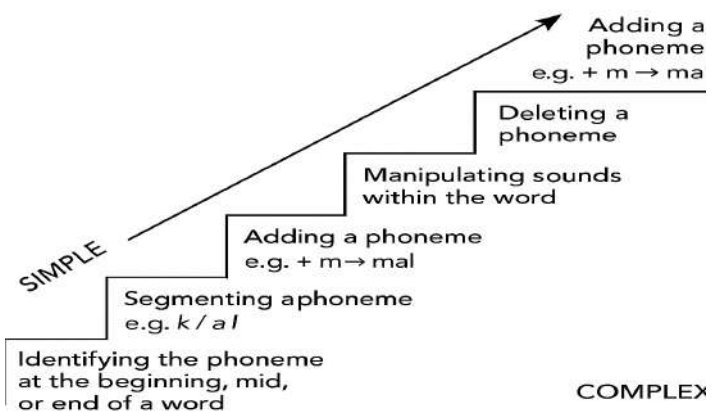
Adding a phoneme
e.g. + m → ma

Deleting a phoneme

Manipulating sounds within the word

Adding a phoneme
e.g. + m → mal

SIMPLE

Segmenting aphoneme
e.g. *k / a l*

Identifying the phoneme at the beginning, mid, or end of a word

COMPLEX